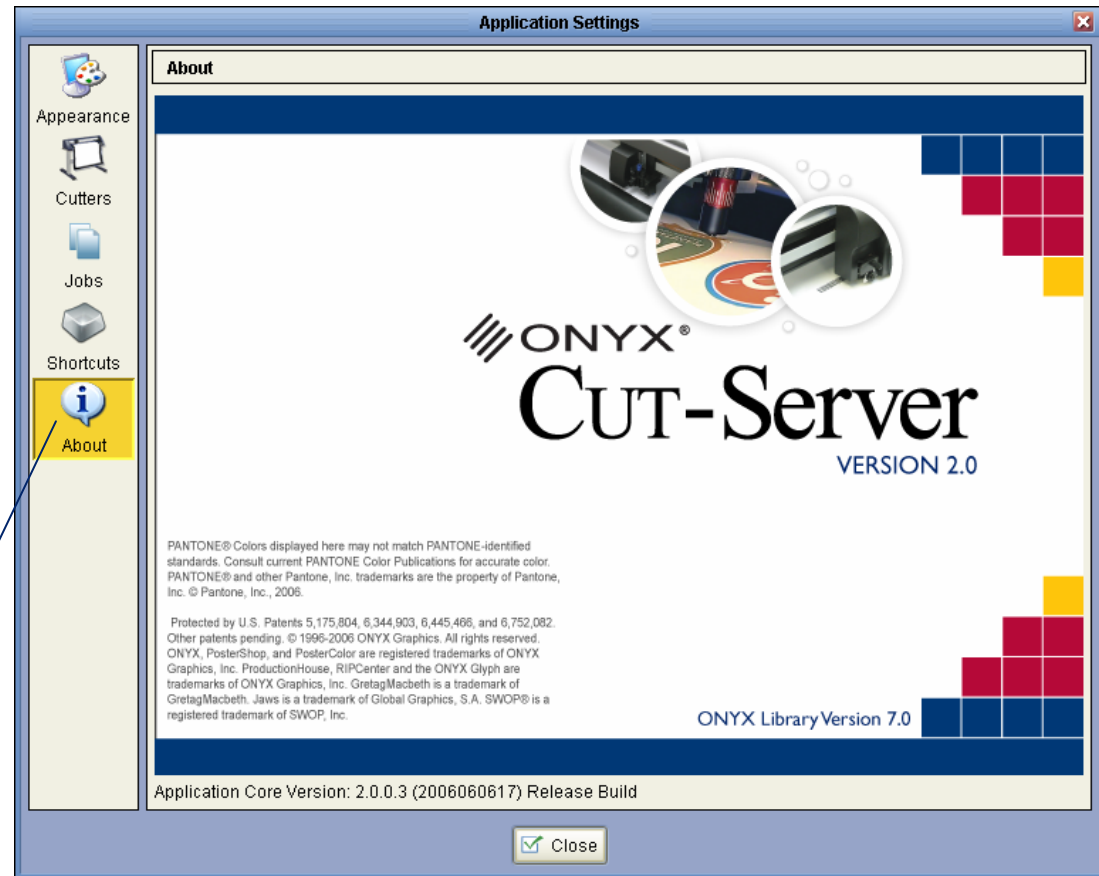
Application Settings

Appearance
Cutters
Jobs
Shortcuts
About

About

ONYX®
CUT-Server
VERSION 2.0

PANTONE® Colors displayed here may not match PANTONE-identified standards. Consult current PANTONE Color Publications for accurate color. PANTONE® and other Pantone, Inc. trademarks are the property of Pantone, Inc. © Pantone, Inc., 2006.

Protected by U.S. Patents 5,175,804, 6,344,903, 6,445,466, and 6,752,082. Other patents pending. © 1996-2006 ONYX Graphics. All rights reserved. ONYX, PosterShop, and PosterColor are registered trademarks of ONYX Graphics, Inc. ProductionHouse, RIPCenter and the ONYX Glyph are trademarks of ONYX Graphics, Inc. GretagMacbeth is a trademark of GretagMacbeth. Jaws is a trademark of Global Graphics, S.A. SWOP® is a registered trademark of SWOP, Inc.

ONYX Library Version 7.0

Application Core Version: 2.0.0.3 (2006060617) Release Build

Close